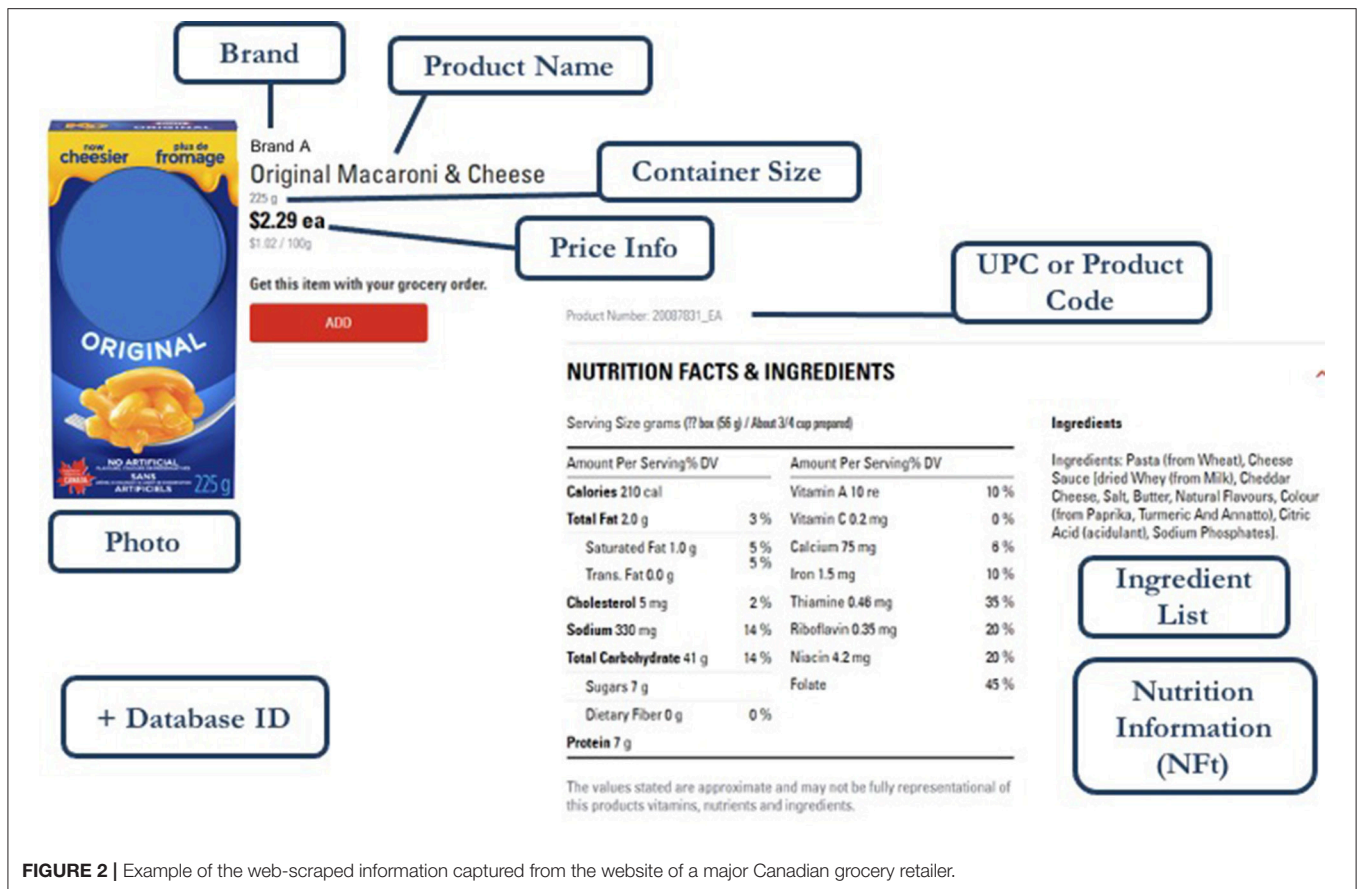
Brand

Product Name

now cheesier plus de fromage

ORIGINAL

NO ARTIFICIAL SANS ARTIFICIELS 225 g

Brand A

Original Macaroni & Cheese

225 g

Container Size

$2.29 ea

$1.02 / 100g

Price Info

Get this item with your grocery order.

ADD

UPC or Product Code

Product Number: 20087831_EA

NUTRITION FACTS & INGREDIENTS

Serving Size grams (?? box (56 g) / About 3/4 cup prepared)

| Amount Per Serving% DV | | Amount Per Serving% DV | |
|---|---|---|---|
| Calories 210 cal | | Vitamin A 10 re | 10 % |
| Total Fat 2.0 g | 3 % | Vitamin C 0.2 mg | 0 % |
| Saturated Fat 1.0 g | 5 % 5 % | Calcium 75 mg | 6 % |
| Trans. Fat 0.0 g | | Iron 1.5 mg | 10 % |
| Cholesterol 5 mg | 2 % | Thiamine 0.46 mg | 35 % |
| Sodium 330 mg | 14 % | Riboflavin 0.35 mg | 20 % |
| Total Carbohydrate 41 g | 14 % | Niacin 4.2 mg | 20 % |
| Sugars 7 g | | Folate | 45 % |
| Dietary Fiber 0 g | 0 % | | |
| Protein 7 g | | | |

The values stated are approximate and may not be fully representational of this products vitamins, nutrients and ingredients.

Ingredients

Ingredients: Pasta (from Wheat), Cheese Sauce [dried Whey (from Milk), Cheddar Cheese, Salt, Butter, Natural Flavours, Colour (from Paprika, Turmeric And Annatto), Citric Acid (acidulant), Sodium Phosphates].

Photo

Ingredient List

+ Database ID

Nutrition Information (NFt)

FIGURE 2 | Example of the web-scraped information captured from the website of a major Canadian grocery retailer.